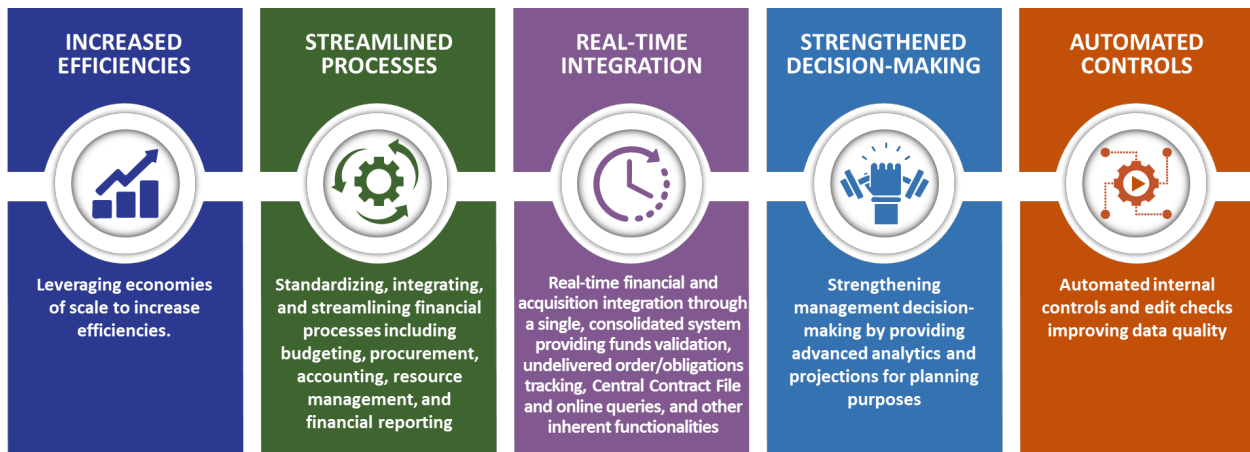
INCREASED EFFICIENCIES

Leveraging economies of scale to increase efficiencies.

STREAMLINED PROCESSES

Standardizing, integrating, and streamlining financial processes including budgeting, procurement, accounting, resource management, and financial reporting

REAL-TIME INTEGRATION

Real-time financial and acquisition integration through a single, consolidated system providing funds validation, undelivered order/obligations tracking, Central Contract File and online queries, and other inherent functionalities

STRENGTHENED DECISION-MAKING

Strengthening management decision-making by providing advanced analytics and projections for planning purposes

AUTOMATED CONTROLS

Automated internal controls and edit checks improving data quality